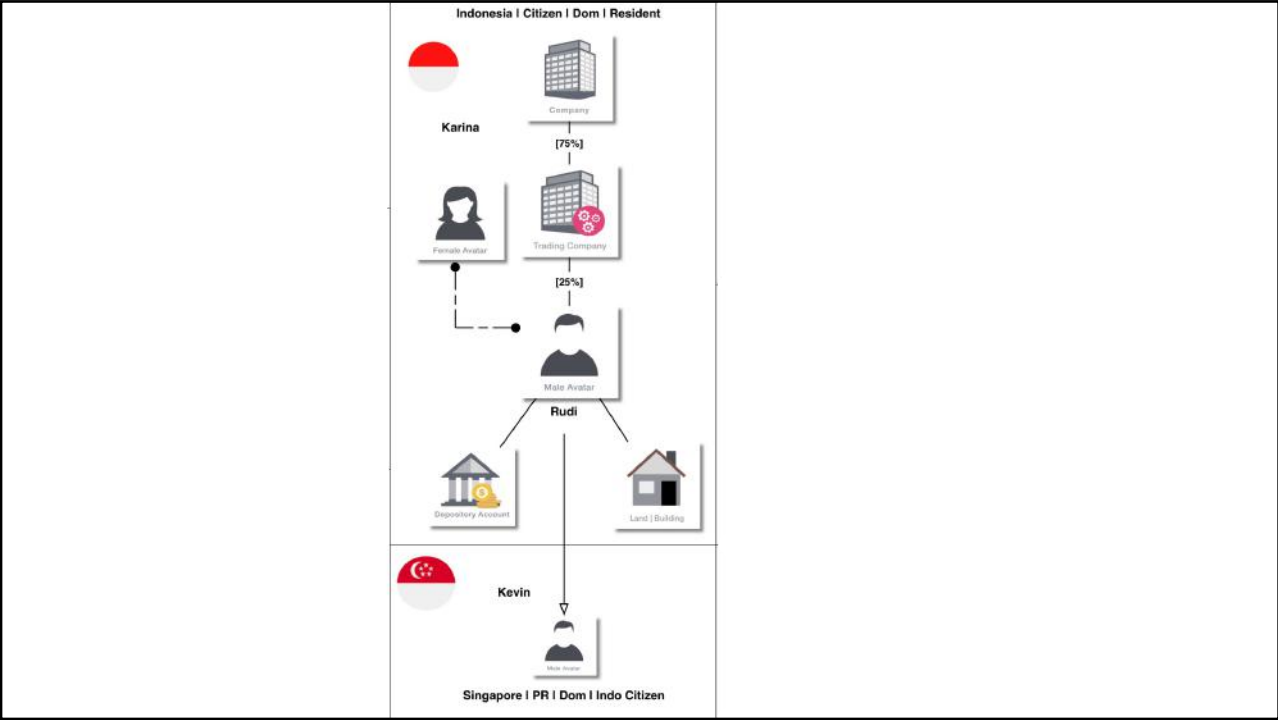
Indonesia I Citizen I Dom I Resident

Company

Karina

[75%]

Female Avatar

Trading Company

[25%]

Male Avatar

Rudi

Depository Account

Land | Building

Kevin

Male Avatar

Singapore I PR I Dom I Indo Citizen